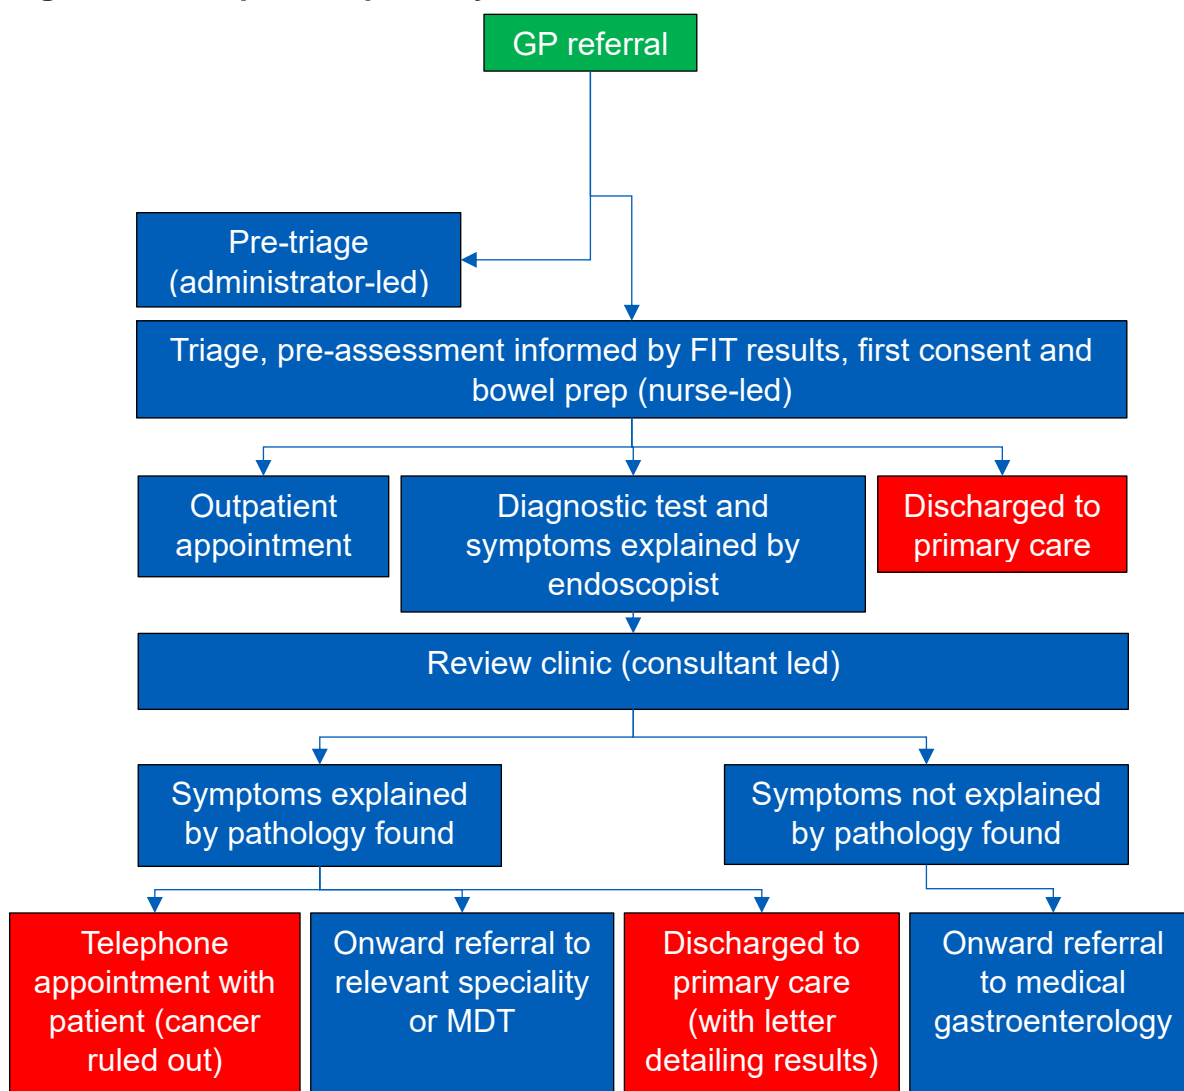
GP referral

Pre-triage (administrator-led)

Triage, pre-assessment informed by FIT results, first consent and bowel prep (nurse-led)

Outpatient appointment

Diagnostic test and symptoms explained by endoscopist

Discharged to primary care

Review clinic (consultant led)

Symptoms explained by pathology found

Symptoms not explained by pathology found

Telephone appointment with patient (cancer ruled out)

Onward referral to relevant speciality or MDT

Discharged to primary care (with letter detailing results)

Onward referral to medical gastroenterology